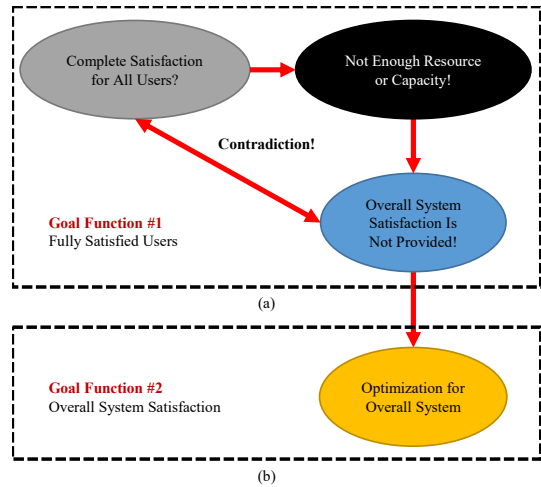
Complete Satisfaction for All Users?

Not Enough Resource or Capacity!

Contradiction!

Overall System Satisfaction Is Not Provided!

Goal Function #1
Fully Satisfied Users

(a)

Goal Function #2
Overall System Satisfaction

Optimization for Overall System

(b)